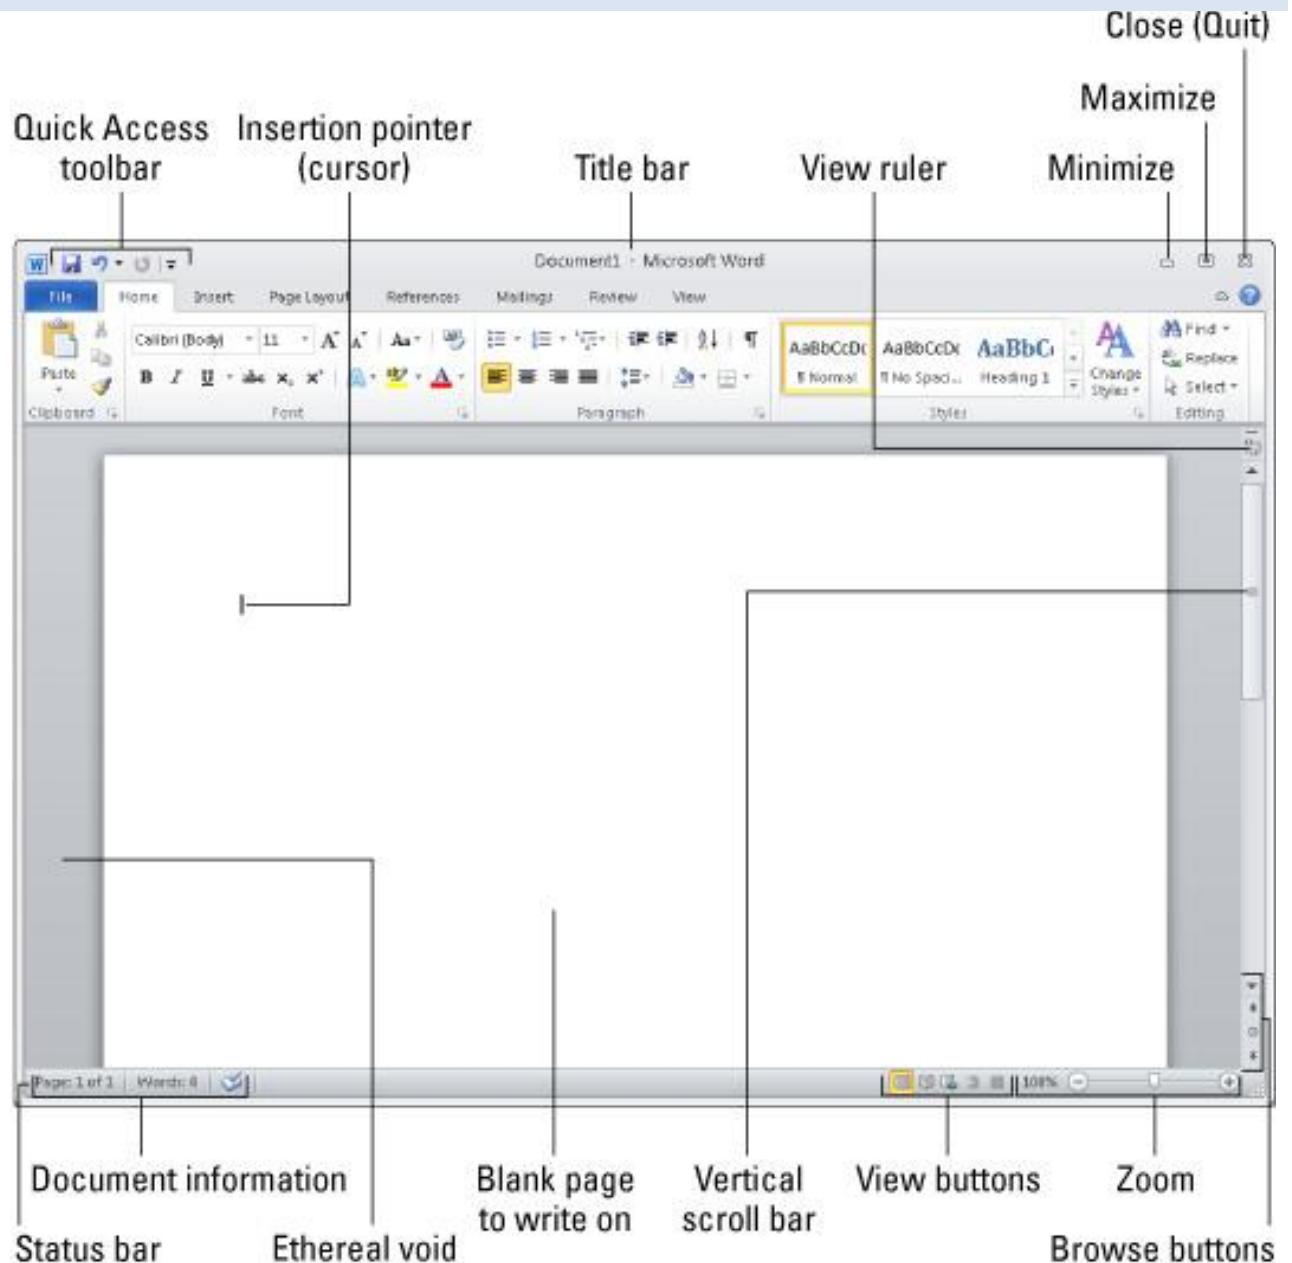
Close (Quit)

Maximize

Quick Access toolbar

Insertion pointer (cursor)

Title bar

View ruler

Minimize

Document1 - Microsoft Word

File Home Insert Page Layout References Mailings Review View

Paste

Calibri (Body) 11

AaBbCcDc ¶ Normal

AaBbCcDc ¶ No Spaci...

AaBbC Heading 1

Change Styles

Find

Replace

Select

Clipboard

Font

Paragraph

Styles

Editing

Page: 1 of 1 Words: 0

100%

Document information

Status bar

Ethereal void

Blank page to write on

Vertical scroll bar

View buttons

Zoom

Browse buttons